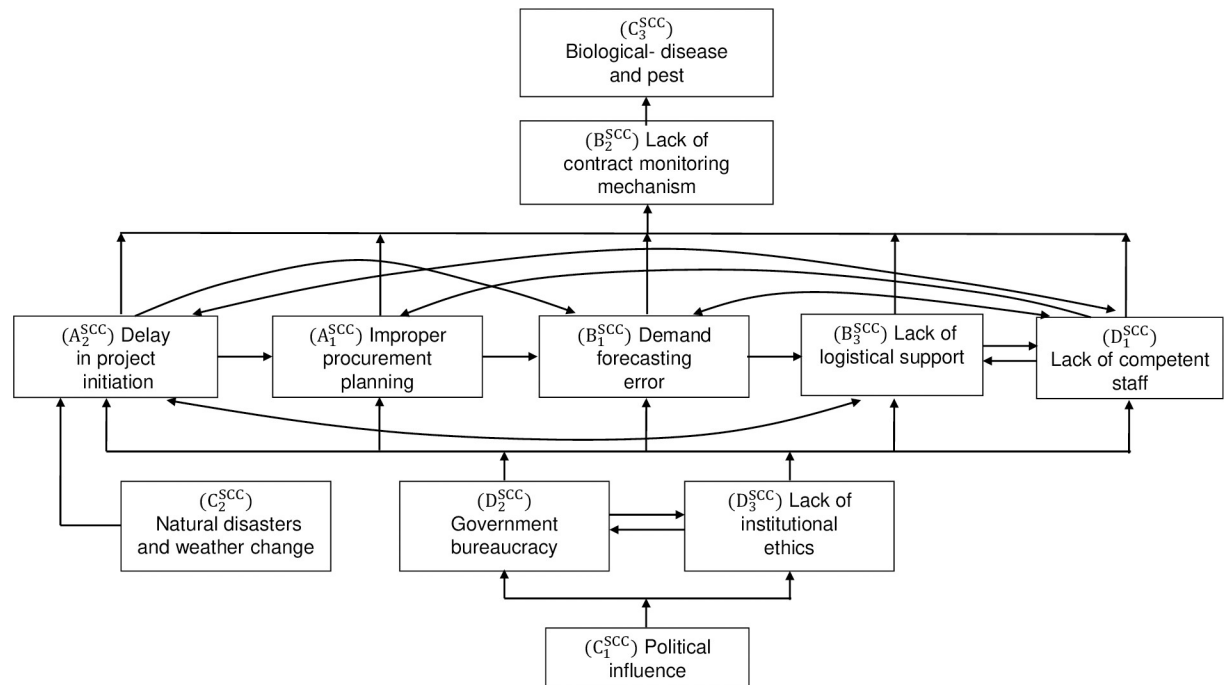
$(C_3^{SCC})$ Biological- disease and pest

$(B_2^{SCC})$ Lack of contract monitoring mechanism

$(A_2^{SCC})$ Delay in project initiation

$(A_1^{SCC})$ Improper procurement planning

$(B_1^{SCC})$ Demand forecasting error

$(B_3^{SCC})$ Lack of logistical support

$(D_1^{SCC})$ Lack of competent staff

$(C_2^{SCC})$ Natural disasters and weather change

$(D_2^{SCC})$ Government bureaucracy

$(D_3^{SCC})$ Lack of institutional ethics

$(C_1^{SCC})$ Political influence